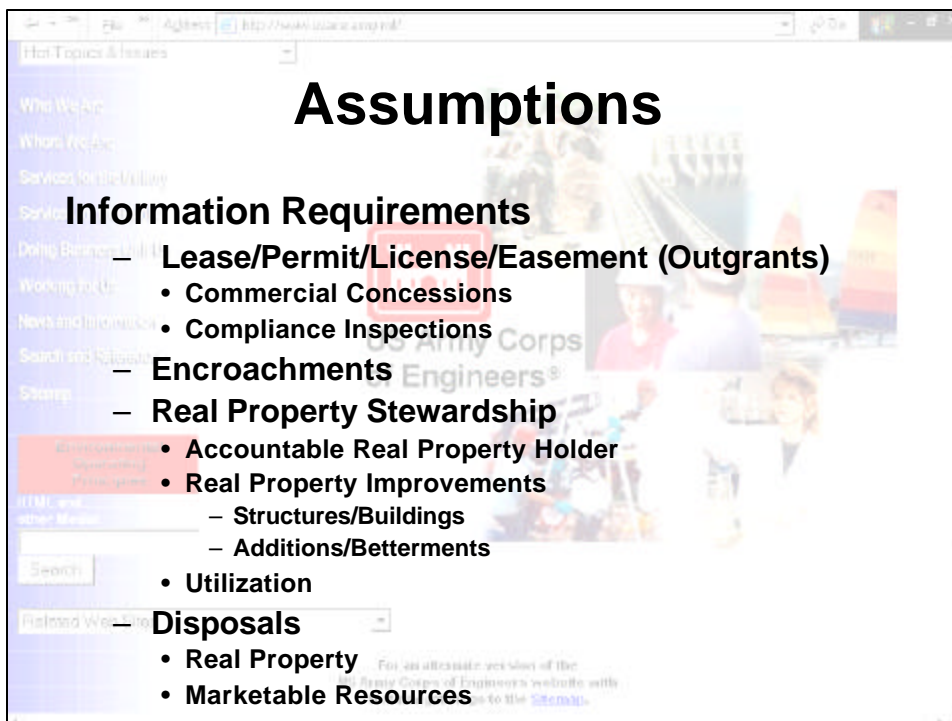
Assumptions

Information Requirements

– Lease/Permit/License/Easement (Outgrants)
  • Commercial Concessions
  • Compliance Inspections
– Encroachments
– Real Property Stewardship
  • Accountable Real Property Holder
  • Real Property Improvements
    – Structures/Buildings
    – Additions/Betterments
  • Utilization
– Disposals
  • Real Property
  • Marketable Resources